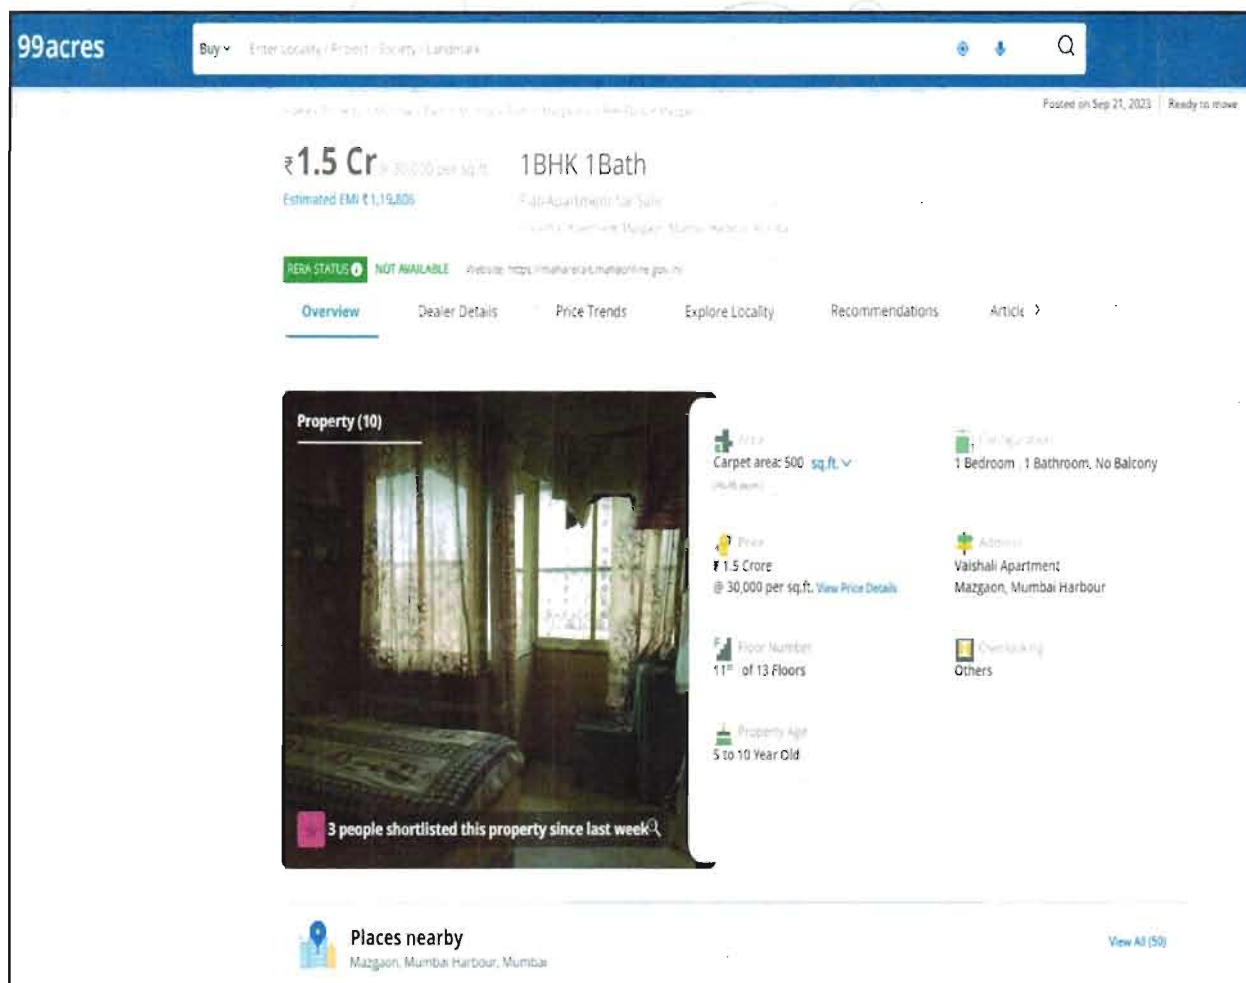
99acres

Buy Enter Locality / Project / Society / Landmark

Posted on Sep 21, 2023 | Ready to move

₹1.5 Cr @ 30,000 per sq.ft.

Estimated EMI ₹1,19,806

1BHK 1Bath

Flat/Apartment for Sale

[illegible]

RERA STATUS NOT AVAILABLE Website: https://maharera.mahaonline.gov.in

Overview Dealer Details Price Trends Explore Locality Recommendations Article

Property (10)

3 people shortlisted this property since last week

Area
Carpet area: 500 sq.ft.
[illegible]

Configuration
1 Bedroom, 1 Bathroom, No Balcony

Price
₹1.5 Crore
@ 30,000 per sq.ft. View Price Details

Address
Vaishali Apartment
Mazgaon, Mumbai Harbour

Floor Number
11th of 13 Floors

Overlooking
Others

Property Age
5 to 10 Year Old

Places nearby
Mazgaon, Mumbai Harbour, Mumbai

View All (50)